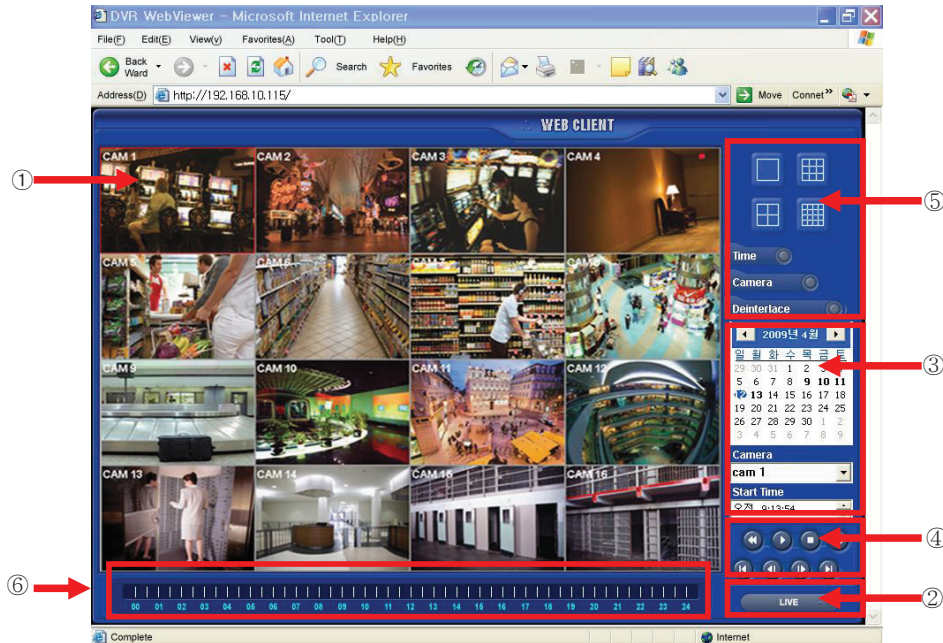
DVR WebViewer - Microsoft Internet Explorer

File(F) Edit(E) View(v) Favorites(A) Tool(T) Help(H)

Back Ward Search Favorites

Address(D) http://192.168.10.115/ Move Connet

WEB CLIENT

CAM 1 CAM 2 CAM 3 CAM 4
CAM 5 CAM 6 CAM 7 CAM 8
CAM 9 CAM 10 CAM 11 CAM 12
CAM 13 CAM 14 CAM 15 CAM 16

①

⑤

Time
Camera
Deinterlace

2009년 4월

| 일 | 월 | 화 | 수 | 목 | 금 | 토 |
|---|---|---|---|---|---|---|
| 29 | 30 | 31 | 1 | 2 | 3 | 4 |
| 5 | 6 | 7 | 8 | 9 | 10 | 11 |
| 12 | 13 | 14 | 15 | 16 | 17 | 18 |
| 19 | 20 | 21 | 22 | 23 | 24 | 25 |
| 26 | 27 | 28 | 29 | 30 | 1 | 2 |
| 3 | 4 | 5 | 6 | 7 | 8 | 9 |

③

Camera
cam 1
Start Time
오전 9:13:54

④

⑥

00 01 02 03 04 05 06 07 08 09 10 11 12 13 14 15 16 17 18 19 20 21 22 23 24

LIVE

②

Complete

Internet